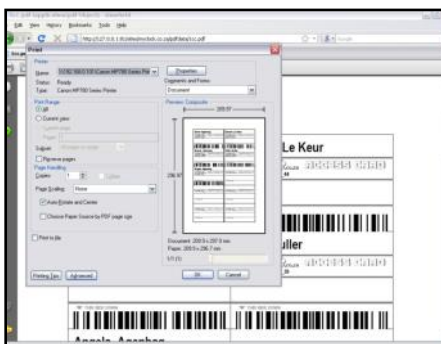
Print

Printer

Name: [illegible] Canon MP780 Series Printer

Properties...

Status: Ready

Type: Canon MP780 Series Printer

Comments and Forms:

Document

Print Range

All

Current view

Subset:

Reverse pages

Page Handling

Copies: 1

Collate

Page Scaling: None

Auto-Rotate and Center

Choose Paper Source by PDF page size

Print to file

Preview: Composite

209.97

296.97

Document: 209.9 x 297.0 mm

Paper: 209.9 x 296.7 mm

1/1 (1)

Printing Tips

Advanced

OK

Cancel

Le Keur

uller

Angela Acosban